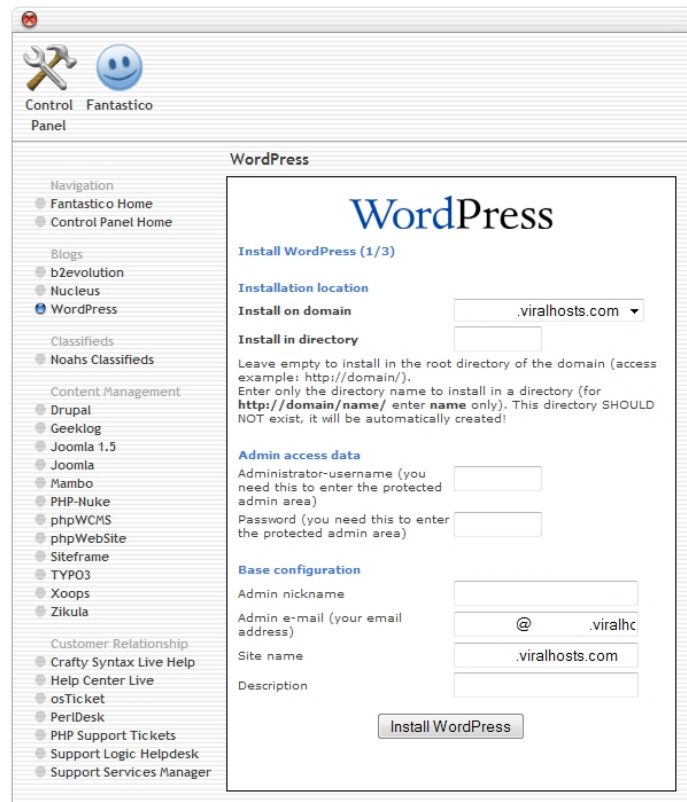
Control Panel Fantastico

WordPress

Navigation
Fantastico Home
Control Panel Home

Blogs
b2evolution
Nucleus
WordPress

Classifieds
Noahs Classifieds

Content Management
Drupal
Geeklog
Joomla 1.5
Joomla
Mambo
PHP-Nuke
phpWCMS
phpWebSite
Siteframe
TYPO3
Xoops
Zikula

Customer Relationship
Crafty Syntax Live Help
Help Center Live
osTicket
PerlDesk
PHP Support Tickets
Support Logic Helpdesk
Support Services Manager

WordPress

Install WordPress (1/3)

Installation location

Install on domain .viralhosts.com

Install in directory

Leave empty to install in the root directory of the domain (access example: http://domain/).
Enter only the directory name to install in a directory (for **http://domain/name/** enter **name** only). This directory SHOULD NOT exist, it will be automatically created!

Admin access data

Administrator-username (you need this to enter the protected admin area)

Password (you need this to enter the protected admin area)

Base configuration

Admin nickname

Admin e-mail (your email address) @ .viralhc

Site name .viralhosts.com

Description

Install WordPress